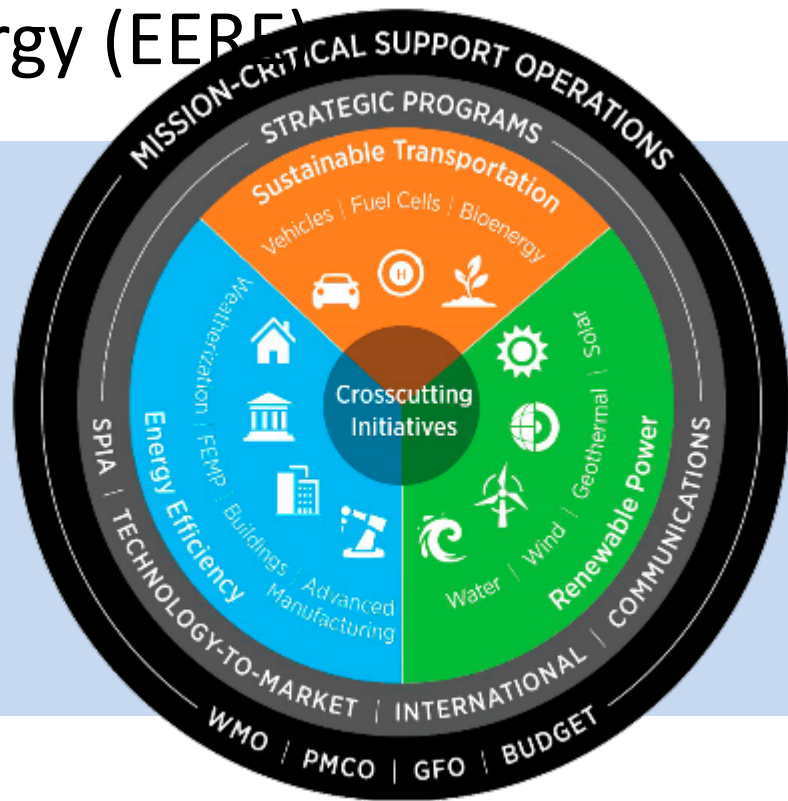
rgy (EERE)

MISSION-CRITICAL SUPPORT OPERATIONS

STRATEGIC PROGRAMS

Sustainable Transportation

Vehicles | Fuel Cells | Bioenergy

Energy Efficiency

Weatherization | FEMP | Buildings | Advanced Manufacturing

Crosscutting Initiatives

Renewable Power

Solar | Geothermal | Wind | Water

SPIA | TECHNOLOGY-TO-MARKET | INTERNATIONAL | COMMUNICATIONS

WMO | PMCO | GFO | BUDGET